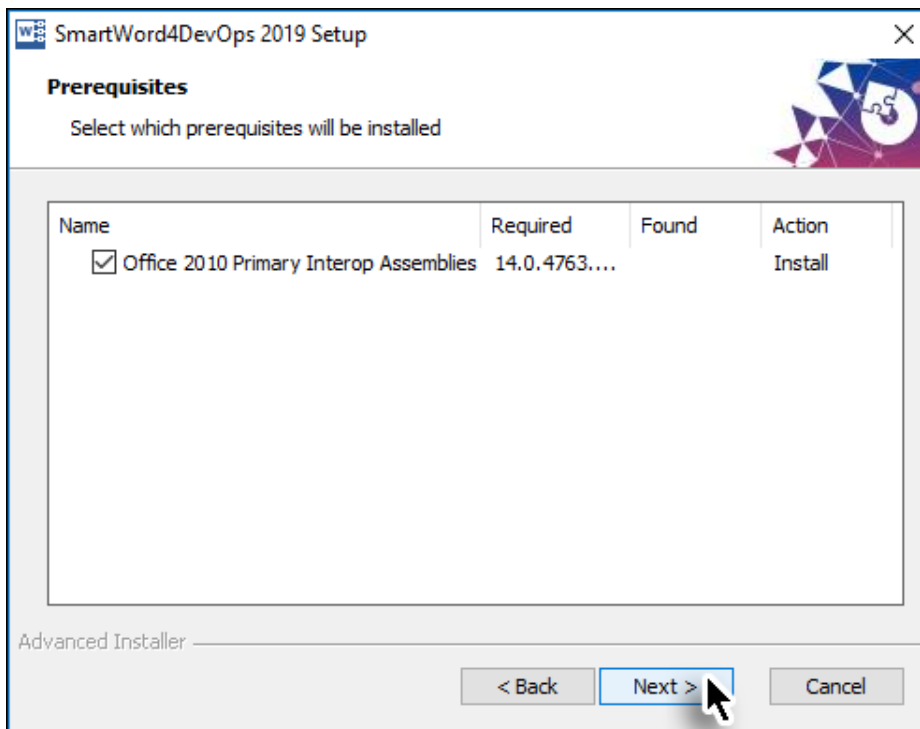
SmartWord4DevOps 2019 Setup

Prerequisites

Select which prerequisites will be installed

| Name | Required | Found | Action |
|---|---|---|---|
| ☑ Office 2010 Primary Interop Assemblies | 14.0.4763.... | | Install |

Advanced Installer

< Back

Next >

Cancel